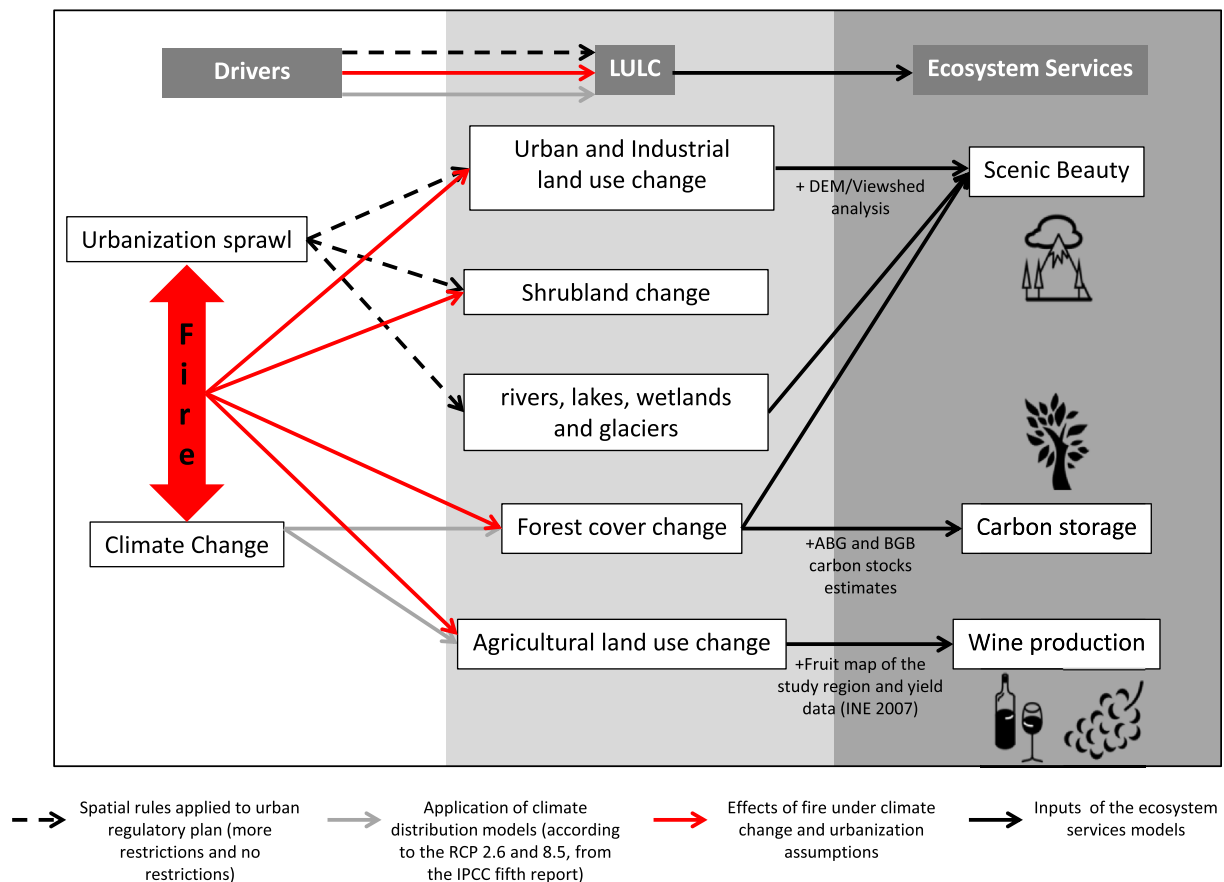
Drivers

LULC

Ecosystem Services

Urbanization sprawl

Fire

Climate Change

Urban and Industrial land use change

Shrubland change

rivers, lakes, wetlands and glaciers

Forest cover change

Agricultural land use change

+ DEM/Viewshed analysis

+ABG and BGB carbon stocks estimates

+Fruit map of the study region and yield data (INE 2007)

Scenic Beauty

Carbon storage

Wine production

Spatial rules applied to urban regulatory plan (more restrictions and no restrictions)

Application of climate distribution models (according to the RCP 2.6 and 8.5, from the IPCC fifth report)

Effects of fire under climate change and urbanization assumptions

Inputs of the ecosystem services models